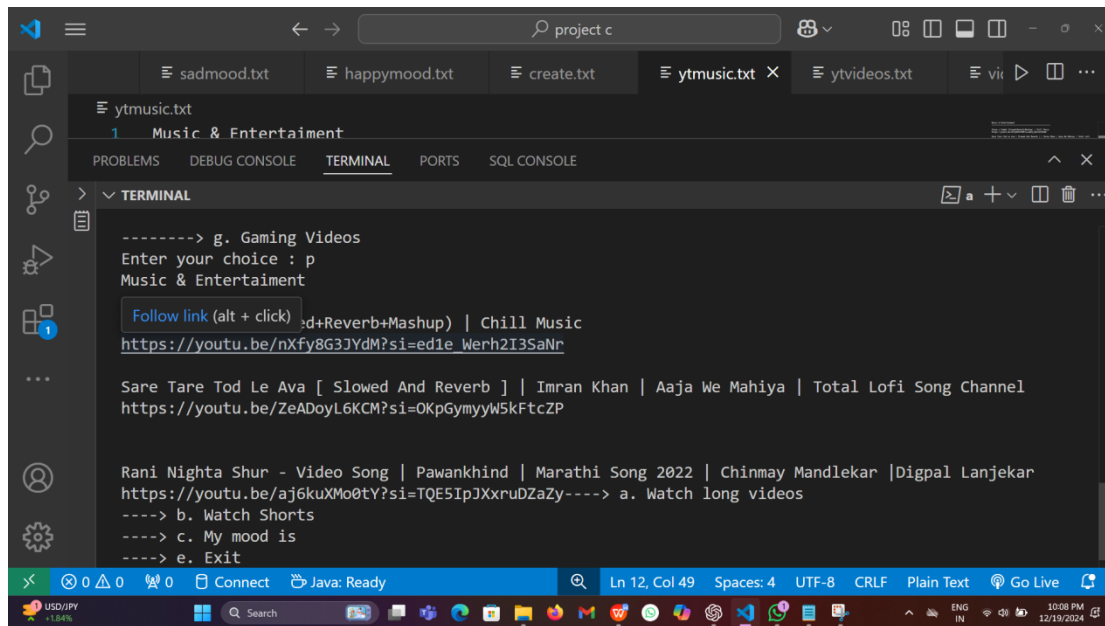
project c

sadmood.txt
happymood.txt
create.txt
ytmusic.txt
ytvideos.txt
vi

ytmusic.txt
1 Music & Entertaiment

PROBLEMS DEBUG CONSOLE TERMINAL PORTS SQL CONSOLE

TERMINAL

--------> g. Gaming Videos
Enter your choice : p
Music & Entertaiment
Follow link (alt + click) ed+Reverb+Mashup) | Chill Music
https://youtu.be/nXfy8G3JYdM?si=ed1e_Werh2I3SaNr

Sare Tare Tod Le Ava [ Slowed And Reverb ] | Imran Khan | Aaja We Mahiya | Total Lofi Song Channel
https://youtu.be/ZeADoyL6KCM?si=OKpGymyyW5kFtcZP

Rani Nighta Shur - Video Song | Pawankhind | Marathi Song 2022 | Chinmay Mandlekar |Digpal Lanjekar
https://youtu.be/aj6kuXMo0tY?si=TQE5IpJXxruDZaZy----> a. Watch long videos
----> b. Watch Shorts
----> c. My mood is
----> e. Exit

0 0 0 Connect Java: Ready Ln 12, Col 49 Spaces: 4 UTF-8 CRLF Plain Text Go Live

USD/JPY +1.84% Search ENG IN 10:08 PM 12/19/2024